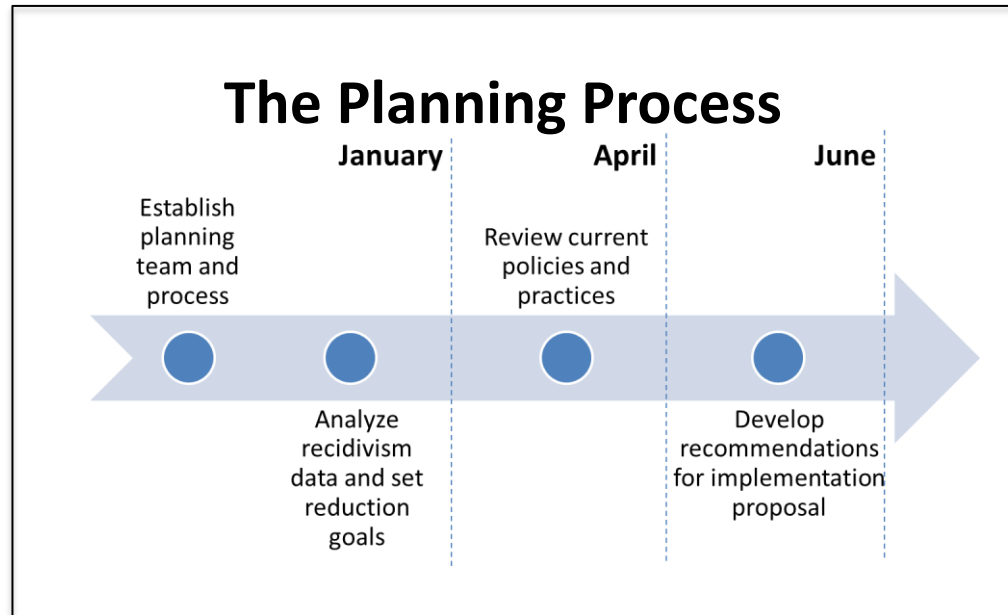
The Planning Process

January

April

June

Establish planning team and process

Analyze recidivism data and set reduction goals

Review current policies and practices

Develop recommendations for implementation proposal